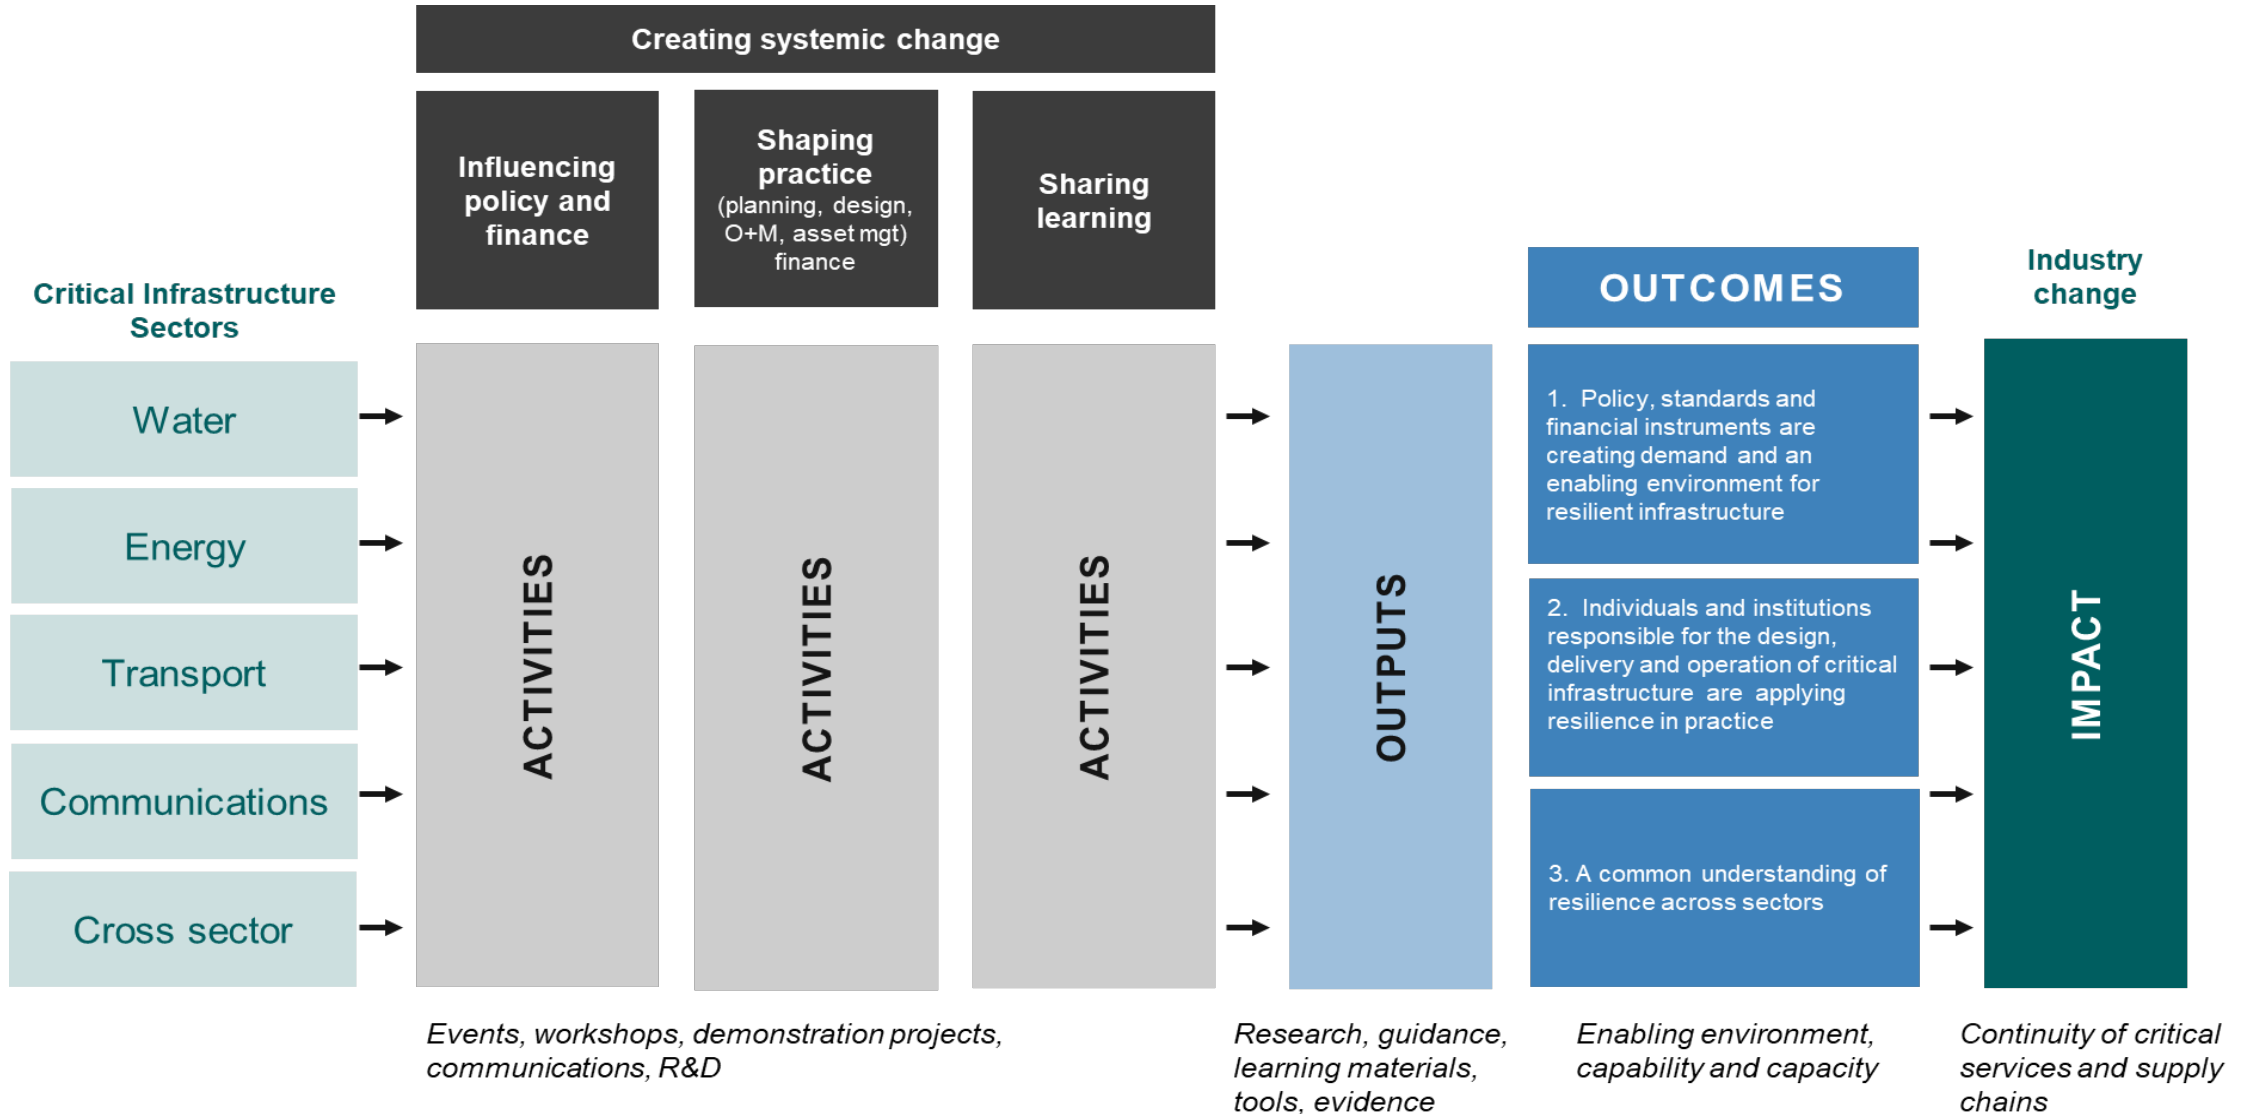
Creating systemic change

Influencing policy and finance

Shaping practice (planning, design, O+M, asset mgt) finance

Sharing learning

Critical Infrastructure Sectors

Water

Energy

Transport

Communications

Cross sector

ACTIVITIES

ACTIVITIES

ACTIVITIES

OUTPUTS

OUTCOMES

1. Policy, standards and financial instruments are creating demand and an enabling environment for resilient infrastructure

2. Individuals and institutions responsible for the design, delivery and operation of critical infrastructure are applying resilience in practice

3. A common understanding of resilience across sectors

Industry change

IMPACT

*Events, workshops, demonstration projects, communications, R&D*

*Research, guidance, learning materials, tools, evidence*

*Enabling environment, capability and capacity*

*Continuity of critical services and supply chains*